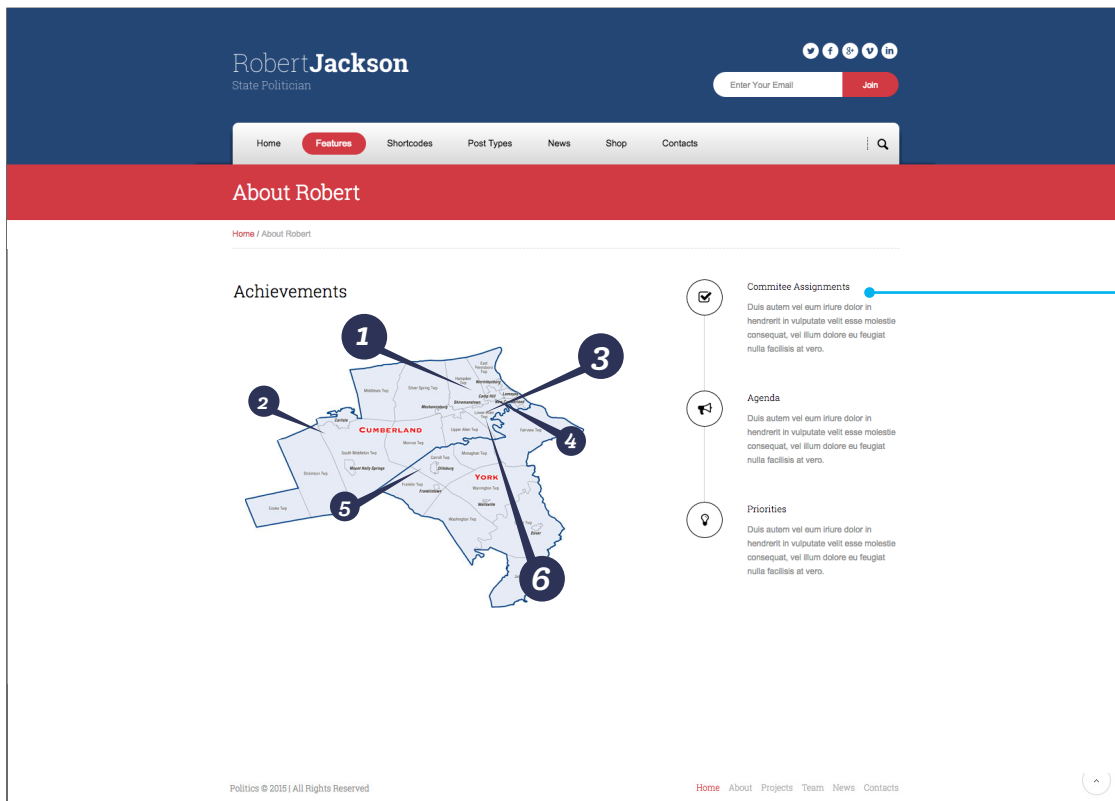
RobertJackson
State Politician

Enter Your Email
Join

Home
Features
Shortcodes
Post Types
News
Shop
Contacts

About Robert

Home / About Robert

Achievements

1
2
3
4
5
6

CUMBERLAND
YORK

Commitee Assignments
Duis autem vel eum iriure dolor in hendrerit in vulputate velit esse molestie consequat, vel illum dolore eu feugiat nulla facilisis at vero.

Agenda
Duis autem vel eum iriure dolor in hendrerit in vulputate velit esse molestie consequat, vel illum dolore eu feugiat nulla facilisis at vero.

Priorities
Duis autem vel eum iriure dolor in hendrerit in vulputate velit esse molestie consequat, vel illum dolore eu feugiat nulla facilisis at vero.

Politics © 2015 | All Rights Reserved

Home About Projects Team News Contacts